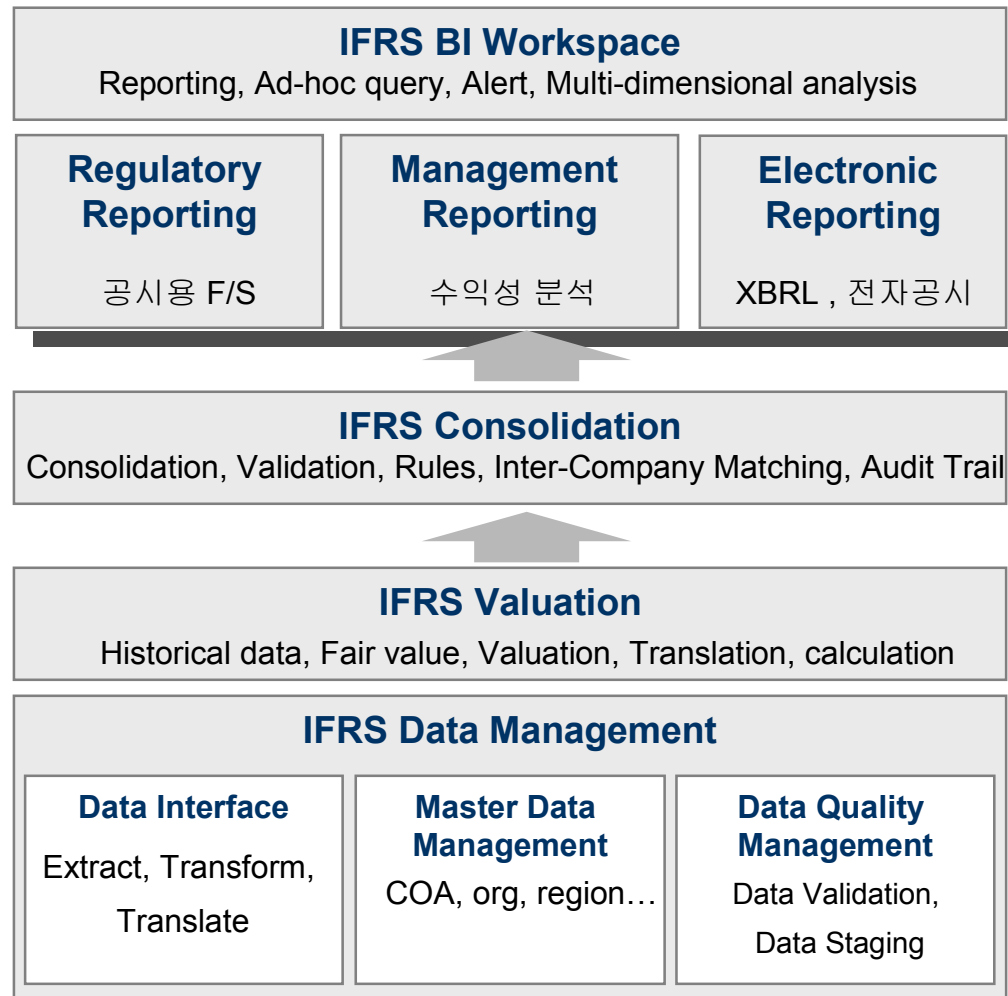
IFRS BI Workspace
Reporting, Ad-hoc query, Alert, Multi-dimensional analysis

Regulatory Reporting
공시용 F/S

Management Reporting
수익성 분석

Electronic Reporting
XBRL , 전자공시

IFRS Consolidation
Consolidation, Validation, Rules, Inter-Company Matching, Audit Trail

IFRS Valuation
Historical data, Fair value, Valuation, Translation, calculation

IFRS Data Management

Data Interface
Extract, Transform, Translate

Master Data Management
COA, org, region…

Data Quality Management
Data Validation, Data Staging